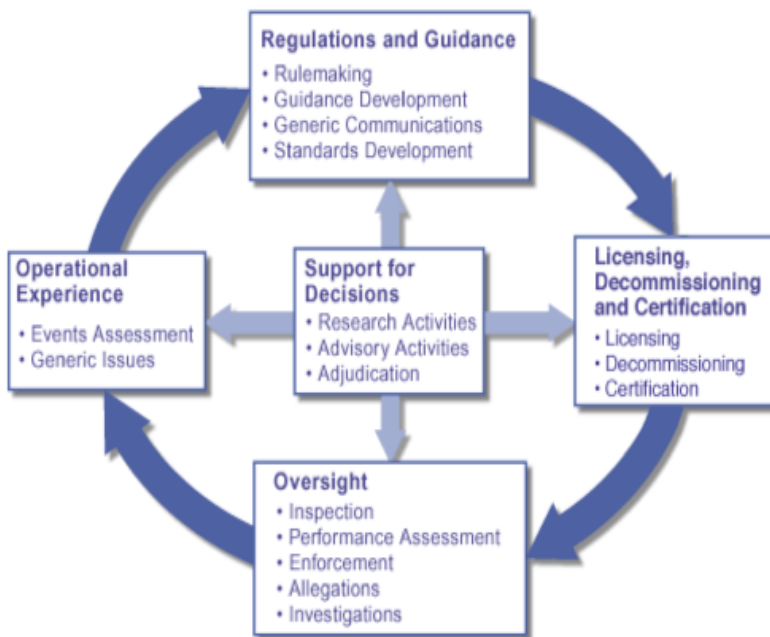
Regulations and Guidance
• Rulemaking
• Guidance Development
• Generic Communications
• Standards Development

Operational Experience
• Events Assessment
• Generic Issues

Support for Decisions
• Research Activities
• Advisory Activities
• Adjudication

Licensing, Decommissioning and Certification
• Licensing
• Decommissioning
• Certification

Oversight
• Inspection
• Performance Assessment
• Enforcement
• Allegations
• Investigations